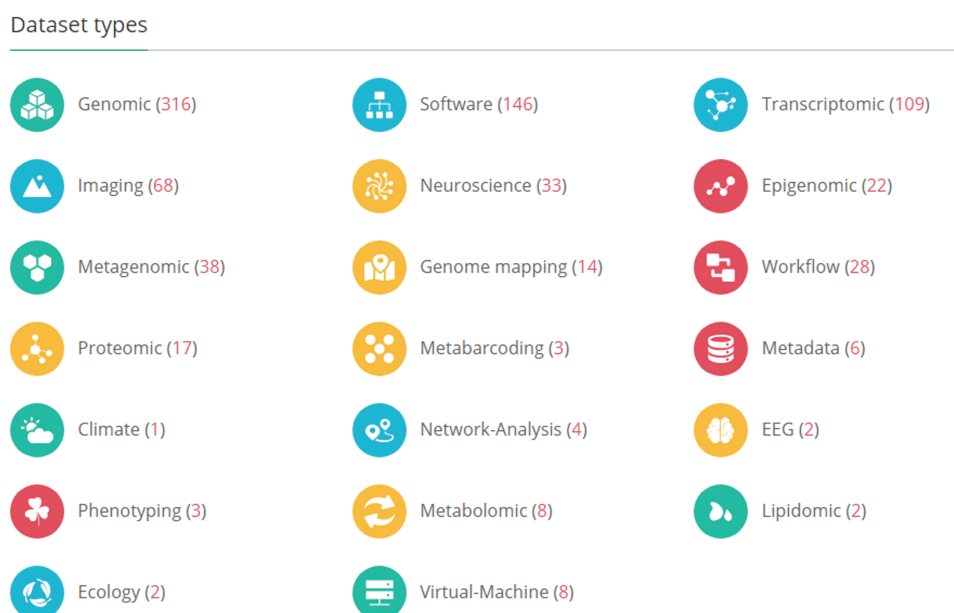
Dataset types

Genomic (316)
Software (146)
Transcriptomic (109)

Imaging (68)
Neuroscience (33)
Epigenomic (22)

Metagenomic (38)
Genome mapping (14)
Workflow (28)

Proteomic (17)
Metabarcoding (3)
Metadata (6)

Climate (1)
Network-Analysis (4)
EEG (2)

Phenotyping (3)
Metabolomic (8)
Lipidomic (2)

Ecology (2)
Virtual-Machine (8)